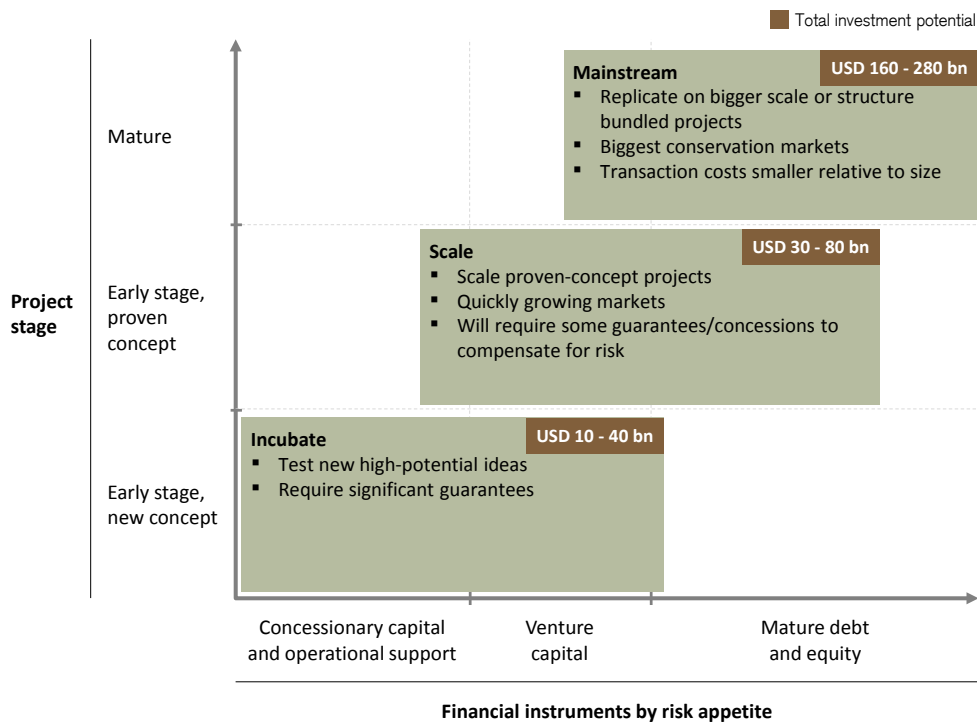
Total investment potential

Mainstream
USD 160 - 280 bn
- Replicate on bigger scale or structure bundled projects
- Biggest conservation markets
- Transaction costs smaller relative to size

Scale
USD 30 - 80 bn
- Scale proven-concept projects
- Quickly growing markets
- Will require some guarantees/concessions to compensate for risk

Incubate
USD 10 - 40 bn
- Test new high-potential ideas
- Require significant guarantees

Project stage

Mature

Early stage, proven concept

Early stage, new concept

Concessionary capital and operational support

Venture capital

Mature debt and equity

Financial instruments by risk appetite